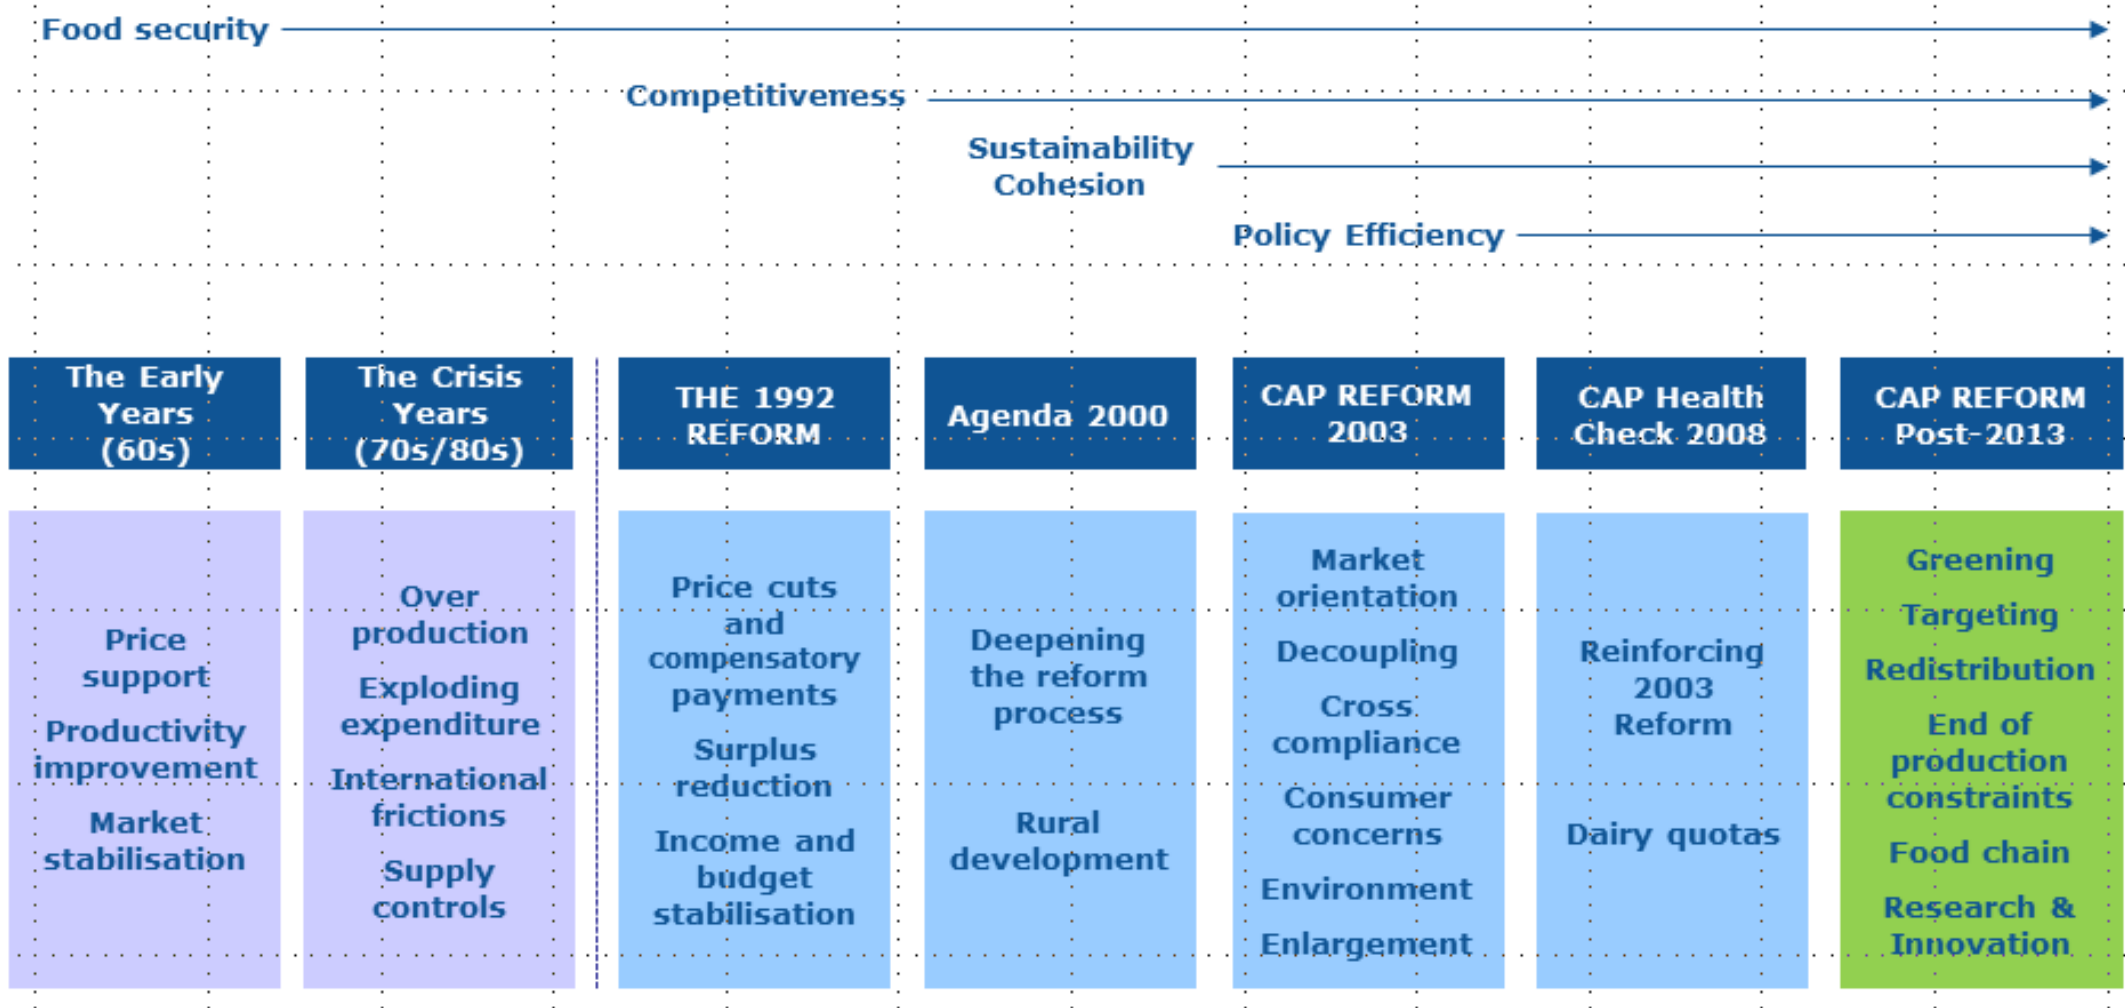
Food security

Competitiveness

Sustainability
Cohesion

Policy Efficiency

The Early Years (60s)

Price support

Productivity improvement

Market stabilisation

The Crisis Years (70s/80s)

Over production

Exploding expenditure

International frictions

Supply controls

THE 1992 REFORM

Price cuts and compensatory payments

Surplus reduction

Income and budget stabilisation

Agenda 2000

Deepening the reform process

Rural development

CAP REFORM 2003

Market orientation

Decoupling

Cross compliance

Consumer concerns

Environment

Enlargement

CAP Health Check 2008

Reinforcing 2003 Reform

Dairy quotas

CAP REFORM Post-2013

Greening

Targeting

Redistribution

End of production constraints

Food chain

Research & Innovation